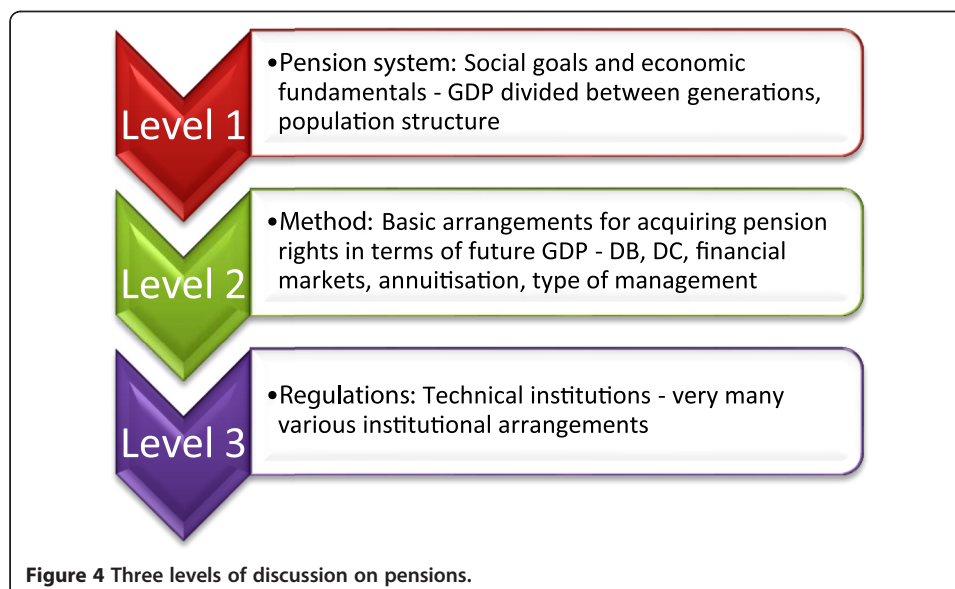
Level 1

•Pension system: Social goals and economic fundamentals - GDP divided between generations, population structure

Level 2

•Method: Basic arrangements for acquiring pension rights in terms of future GDP - DB, DC, financial markets, annuitisation, type of management

Level 3

•Regulations: Technical institutions - very many various institutional arrangements

Figure 4 Three levels of discussion on pensions.